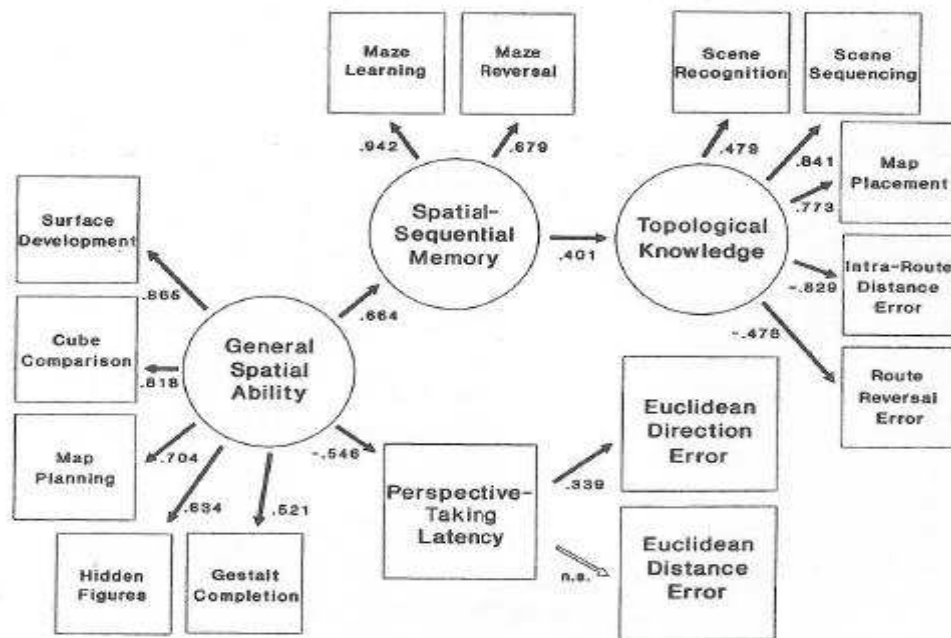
Maze Learning

Maze Reversal

Scene Recognition

Scene Sequencing

.942

.679

.479

.841

Map Placement

.773

Surface Development

Spatial-Sequential Memory

.401

Topological Knowledge

Intra-Route Distance Error

-.829

.865

.664

-.476

Cube Comparison

.818

General Spatial Ability

Route Reversal Error

Map Planning

.704

-.546

Euclidean Direction Error

.634

.521

Perspective-Taking Latency

.339

Hidden Figures

Gestalt Completion

n.s.

Euclidean Distance Error